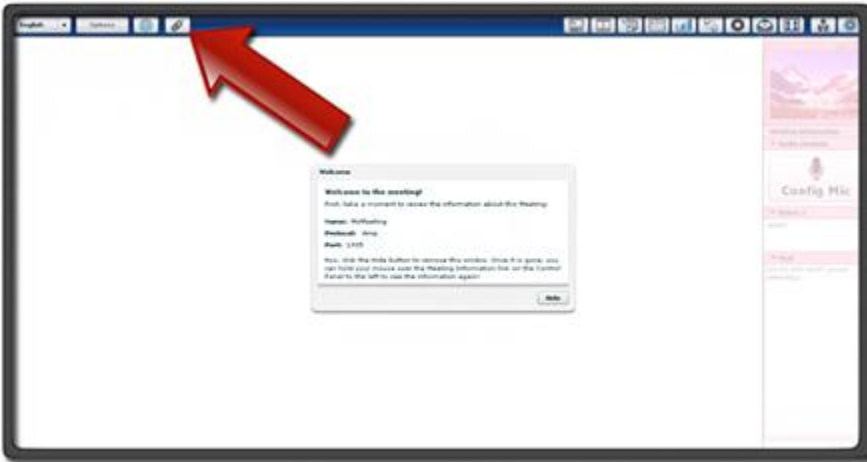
English

Options

Welcome

Welcome to the meeting!

First take a moment to review the information about this Meeting.

Name: MyMeeting

Protocol: rtmp

Port: 1935

Now, click the Hide button to remove this window. Once it is gone, you can hold your mouse over the Meeting Information link on the Control Panel to the left to see the information again!

Hide

Meeting Information

Audio Controls

Config Mic

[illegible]

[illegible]